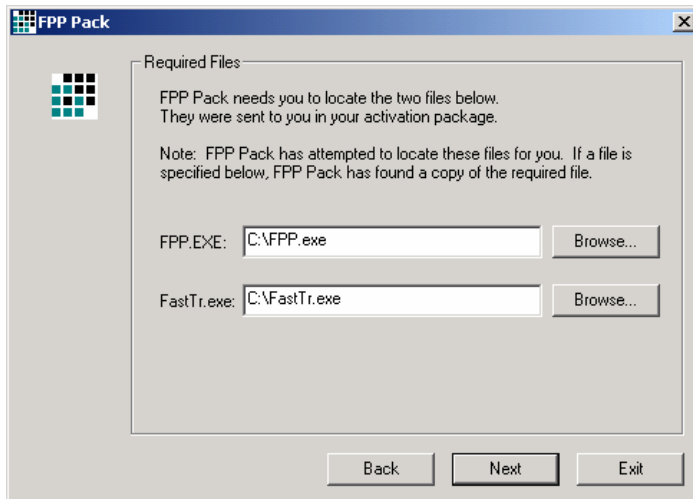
FPP Pack

Required Files

FPP Pack needs you to locate the two files below.
They were sent to you in your activation package.

Note: FPP Pack has attempted to locate these files for you. If a file is specified below, FPP Pack has found a copy of the required file.

FPP.EXE: C:\FPP.exe Browse...

FastTr.exe: C:\FastTr.exe Browse...

Back Next Exit